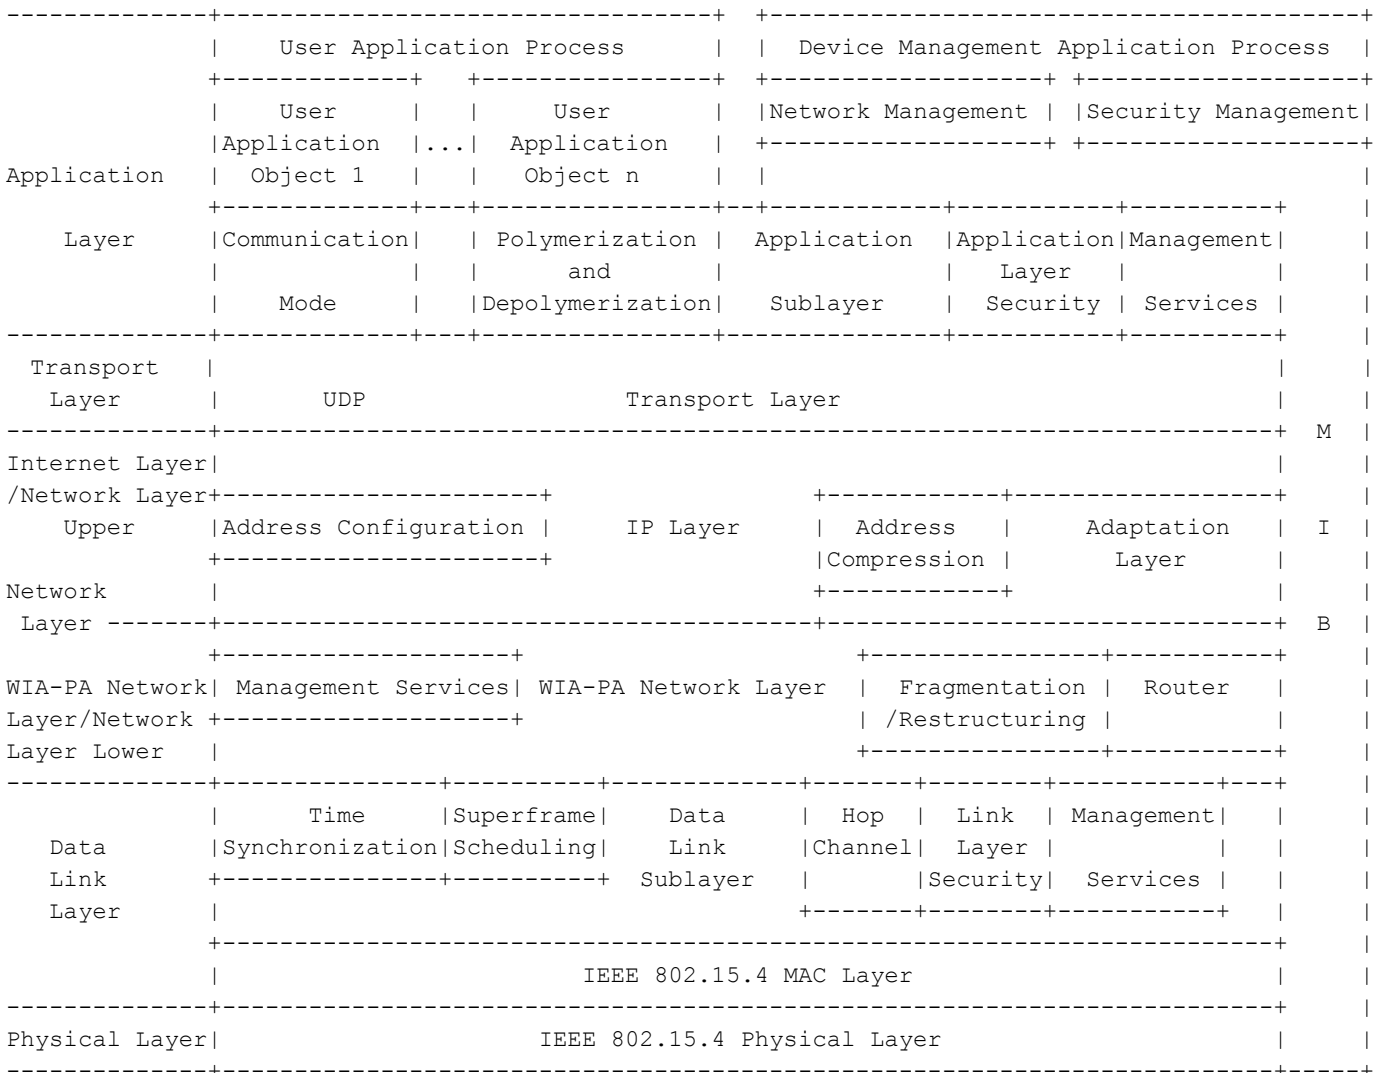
User Application Process

Device Management Application Process

User Application Object 1

...

User Application Object n

Network Management

Security Management

Application Layer

Communication Mode

Polymerization and Depolymerization

Application Sublayer

Application Layer Security

Management Services

Transport Layer

UDP

Transport Layer

M

Internet Layer /Network Layer Upper Network Layer

Address Configuration

IP Layer

Address Compression

Adaptation Layer

I

B

WIA-PA Network Layer/Network Layer Lower

Management Services

WIA-PA Network Layer

Fragmentation /Restructuring

Router

Data Link Layer

Time Synchronization

Superframe Scheduling

Data Link Sublayer

Hop Channel

Link Layer Security

Management Services

IEEE 802.15.4 MAC Layer

Physical Layer

IEEE 802.15.4 Physical Layer